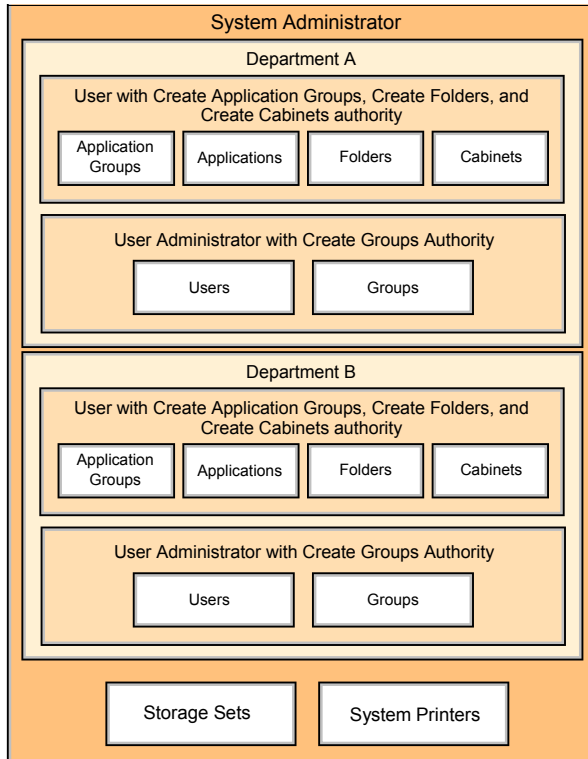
System Administrator

Department A

User with Create Application Groups, Create Folders, and Create Cabinets authority

Application Groups

Applications

Folders

Cabinets

User Administrator with Create Groups Authority

Users

Groups

Department B

User with Create Application Groups, Create Folders, and Create Cabinets authority

Application Groups

Applications

Folders

Cabinets

User Administrator with Create Groups Authority

Users

Groups

Storage Sets

System Printers